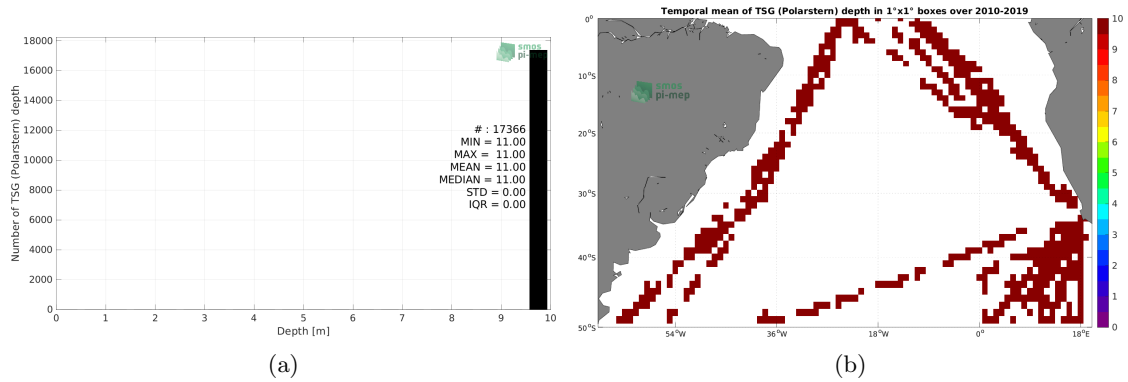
smos pi-mep

18000
16000
14000
12000
10000
8000
6000
4000
2000
0

Number of TSG (Polarstern) depth

# : 17366
MIN = 11.00
MAX = 11.00
MEAN = 11.00
MEDIAN = 11.00
STD = 0.00
IQR = 0.00

0 1 2 3 4 5 6 7 8 9 10
Depth [m]

(a)

Temporal mean of TSG (Polarstern) depth in 1°x1° boxes over 2010-2019

smos pi-mep

0°
10°S
20°S
30°S
40°S
50°S

54°W 36°W 18°W 0° 18°E

10
9
8
7
6
5
4
3
2
1
0

(b)